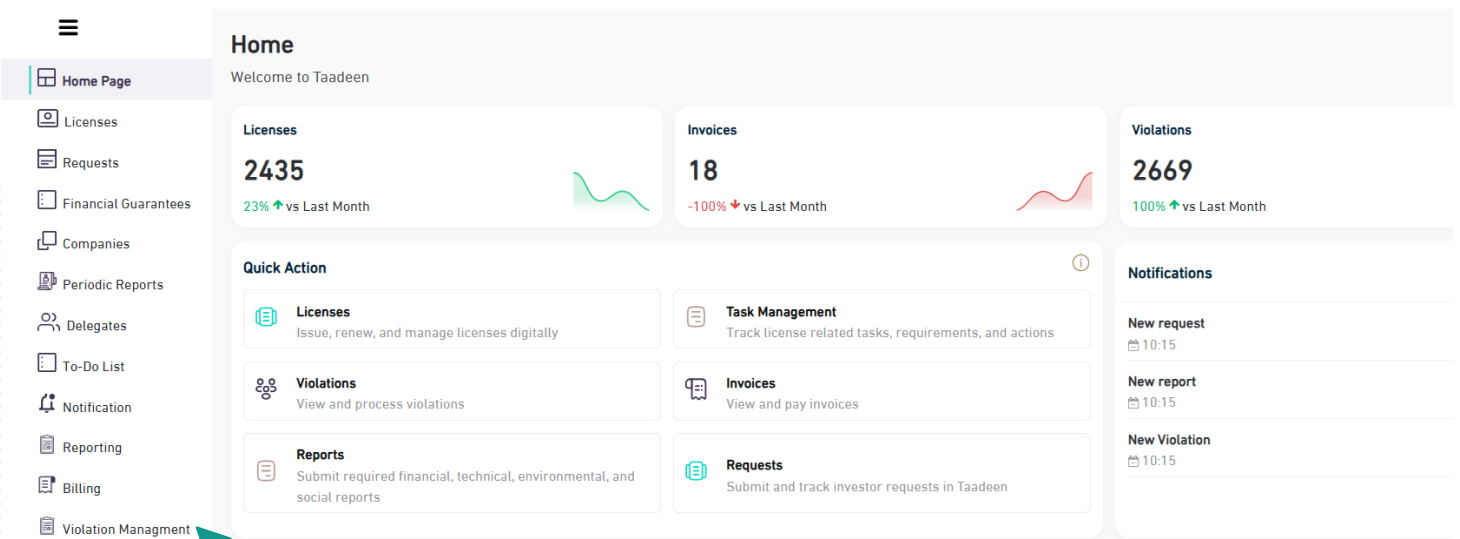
Home Page
Licenses
Requests
Financial Guarantees
Companies
Periodic Reports
Delegates
To-Do List
Notification
Reporting
Billing
Violation Managment

Home
Welcome to Taadeen

Licenses
2435
23% ↑ vs Last Month

Invoices
18
-100% ↓ vs Last Month

Violations
2669
100% ↑ vs Last Month

Quick Action

Licenses
Issue, renew, and manage licenses digitally

Task Management
Track license related tasks, requirements, and actions

Violations
View and process violations

Invoices
View and pay invoices

Reports
Submit required financial, technical, environmental, and social reports

Requests
Submit and track investor requests in Taadeen

Notifications

New request
10:15

New report
10:15

New Violation
10:15